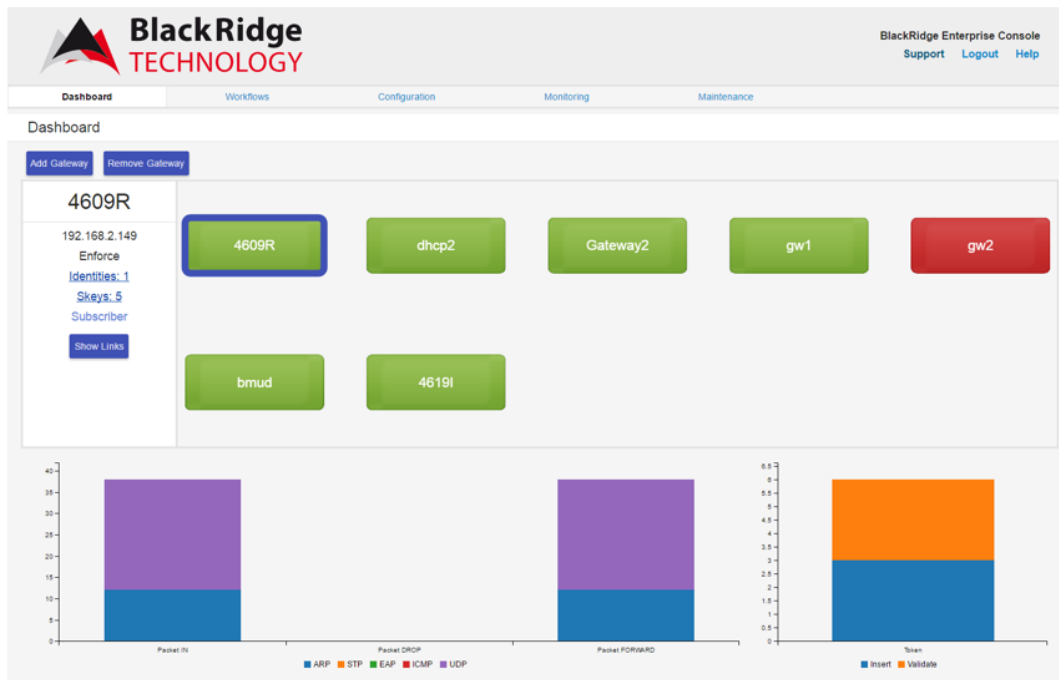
BlackRidge TECHNOLOGY

BlackRidge Enterprise Console
Support Logout Help

Dashboard Workflows Configuration Monitoring Maintenance

Dashboard

Add Gateway Remove Gateway

4609R
192.168.2.149
Enforce
Identities: 1
Skeys: 5
Subscriber
Show Links

4609R dhcp2 Gateway2 gw1 gw2
bmud 4619I

40
35
30
25
20
15
10
5
0
Packet IN Packet DROP Packet FORWARD
ARP STP EAP ICMP UDP

6.5
6
5.5
5
4.5
4
3.5
3
2.5
2
1.5
1
0.5
0
Token
Insert Validate